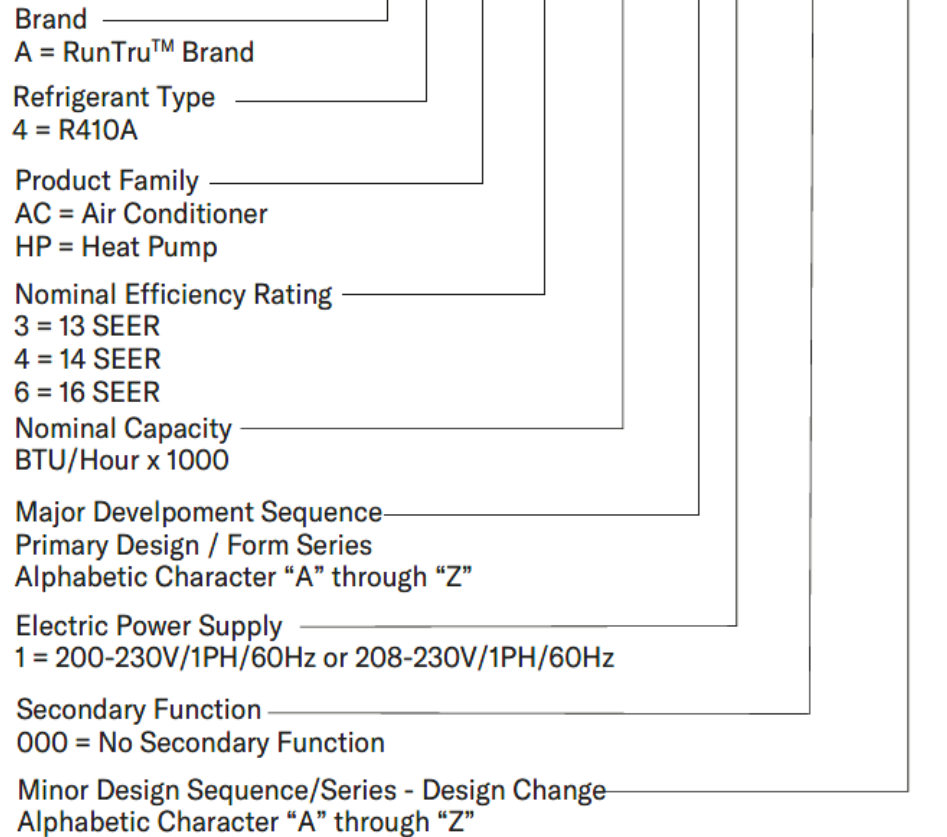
Brand
A = RunTru™ Brand

Refrigerant Type
4 = R410A

Product Family
AC = Air Conditioner
HP = Heat Pump

Nominal Efficiency Rating
3 = 13 SEER
4 = 14 SEER
6 = 16 SEER

Nominal Capacity
BTU/Hour x 1000

Major Develpoment Sequence
Primary Design / Form Series
Alphabetic Character “A” through “Z”

Electric Power Supply
1 = 200-230V/1PH/60Hz or 208-230V/1PH/60Hz

Secondary Function
000 = No Secondary Function

Minor Design Sequence/Series - Design Change
Alphabetic Character “A” through “Z”